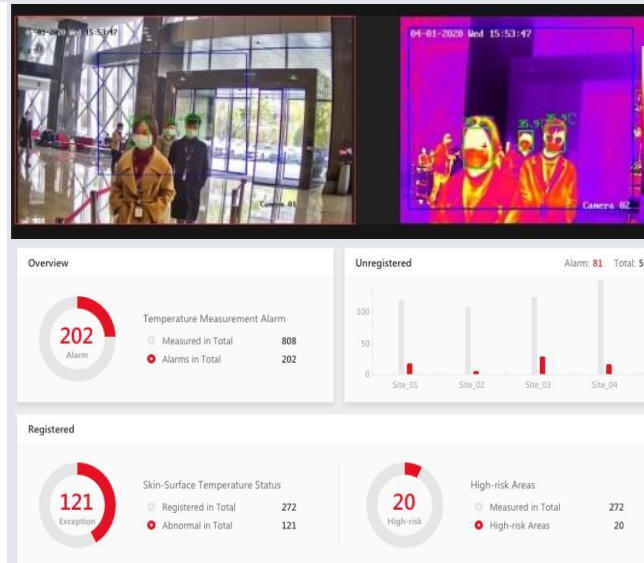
04-01-2020 Wed 15:53:47

Camera 01

04-01-2020 Wed 15:53:47

35.9

35.9°C

Camera 02

Overview

202
Alarm

Temperature Measurement Alarm

Measured in Total 808

Alarms in Total 202

Unregistered

Alarm: 81 Total: 5

100

50

0

Site_01 Site_02 Site_03 Site_04

Registered

121
Exception

Skin-Surface Temperature Status

Registered in Total 272

Abnormal in Total 121

20
High-risk

High-risk Areas

Measured in Total 272

High-risk Areas 20